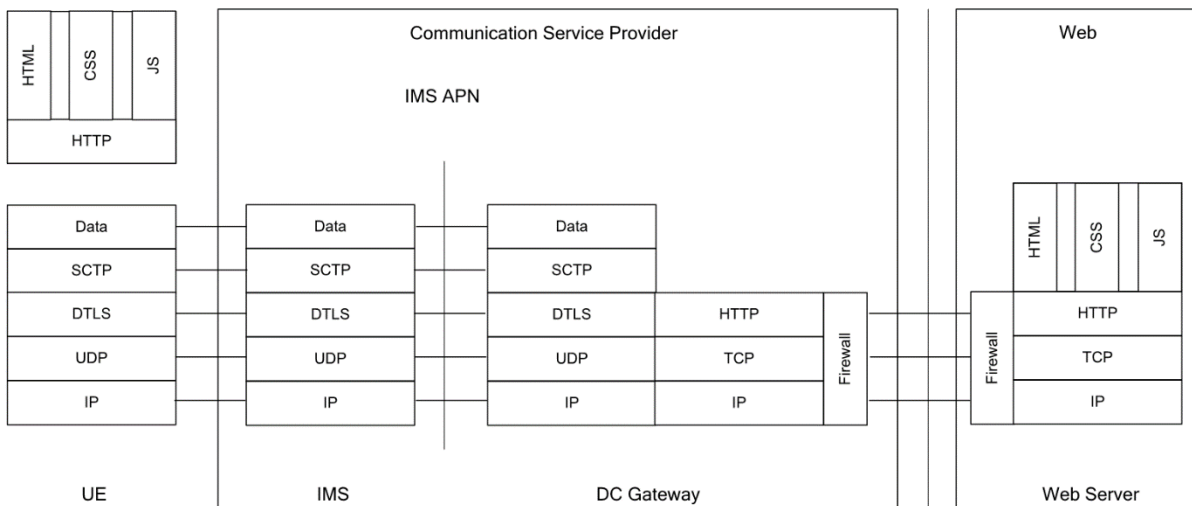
HTML
CSS
JS
HTTP

Communication Service Provider

IMS APN

Web

Data
SCTP
DTLS
UDP
IP

Data
SCTP
DTLS
UDP
IP

Data
SCTP
DTLS
UDP
IP

HTTP
TCP
IP

Firewall

Firewall

HTML
CSS
JS
HTTP
TCP
IP

UE

IMS

DC Gateway

Web Server